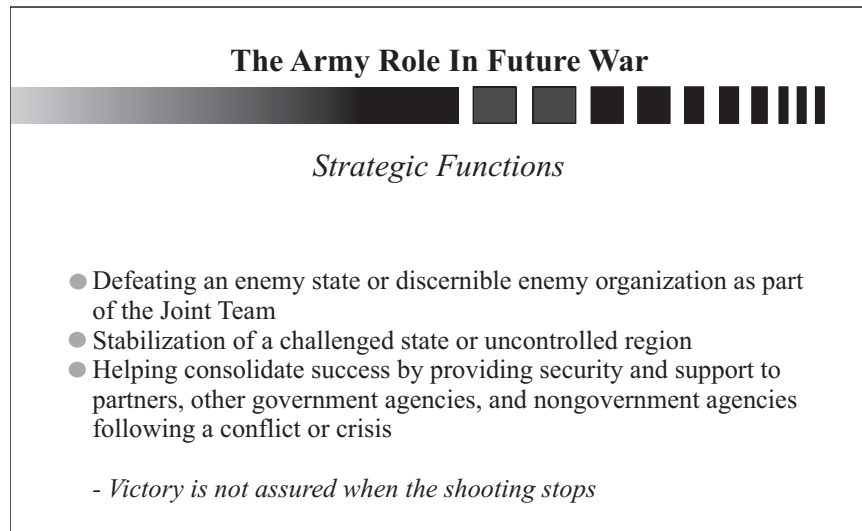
The Army Role In Future War

Strategic Functions

Defeating an enemy state or discernible enemy organization as part of the Joint Team
Stabilization of a challenged state or uncontrolled region
Helping consolidate success by providing security and support to partners, other government agencies, and nongovernment agencies following a conflict or crisis

- Victory is not assured when the shooting stops